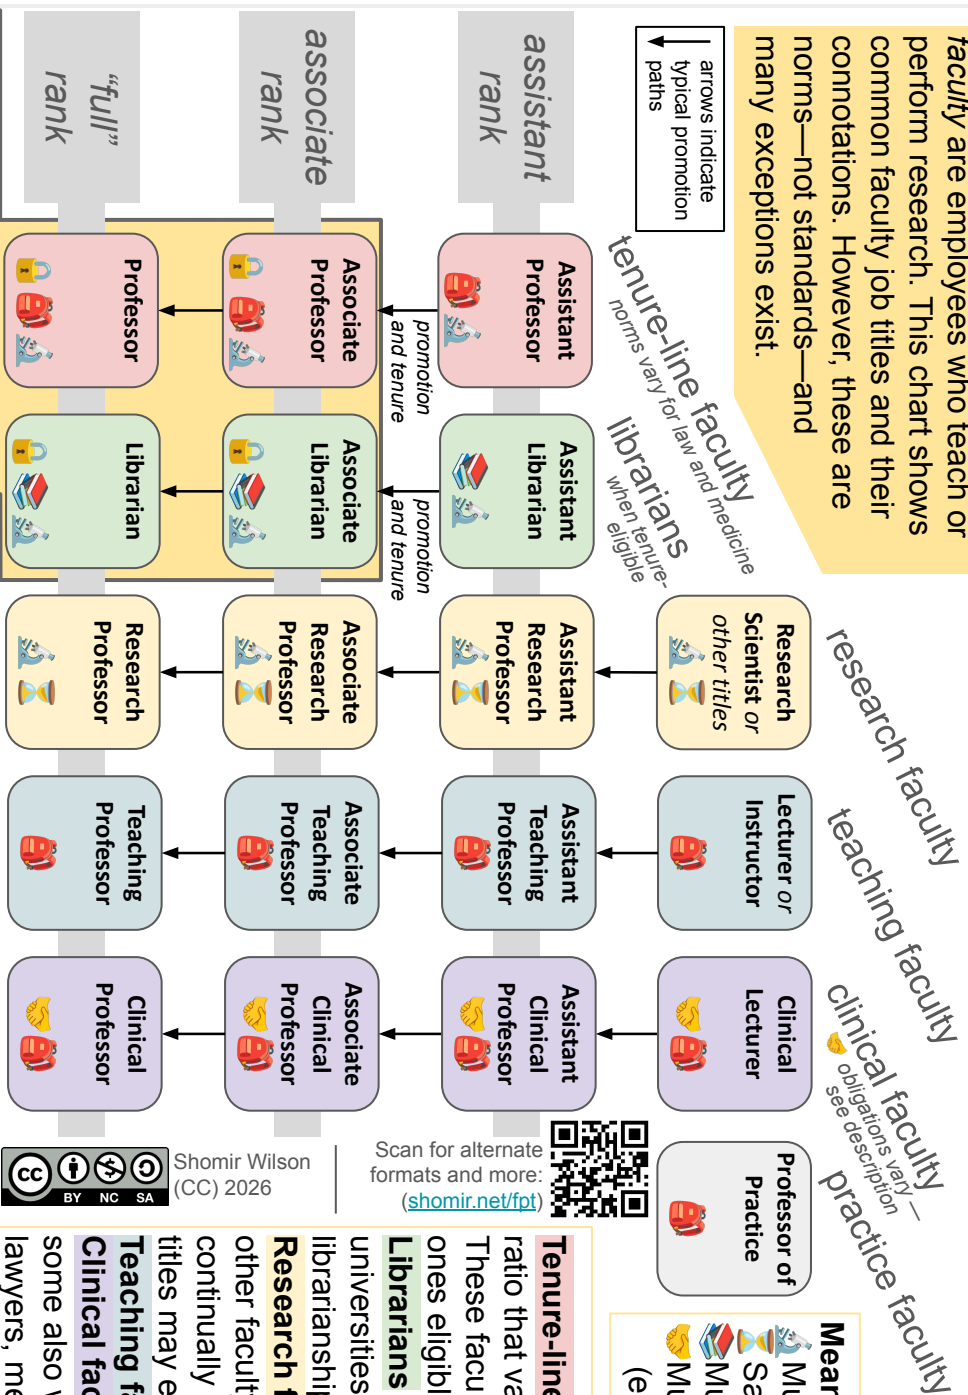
faculty are employees who teach or perform research. This chart shows common faculty job titles and their connotations. However, these are norms—not standards—and many exceptions exist.

arrows indicate typical promotion paths

assistant rank

associate rank

"full" rank

tenure-line faculty
norms vary for law and medicine

librarians
when tenure-eligible

research faculty

teaching faculty

clinical faculty
obligations vary—see description

practice faculty

Assistant Professor

Associate Professor

Professor

promotion and tenure

Assistant Librarian

Associate Librarian

Librarian

promotion and tenure

Research Scientist or other titles

Assistant Research Professor

Associate Research Professor

Research Professor

Lecturer or Instructor

Assistant Teaching Professor

Associate Teaching Professor

Teaching Professor

Clinical Lecturer

Assistant Clinical Professor

Associate Clinical Professor

Clinical Professor

Professor of Practice

Scan for alternate formats and more: (shomir.net/fpt)

Shomir Wilson (CC) 2026

BY NC SA

Mean
Mu
Sa
Mu
Mu
(e

Tenure-line
ratio that va
These facu
ones eligib
Librarians
universities
librarianshi
Research f
other facult
continually
titles may e
Teaching f
Clinical fac
some also w
lawyers, me